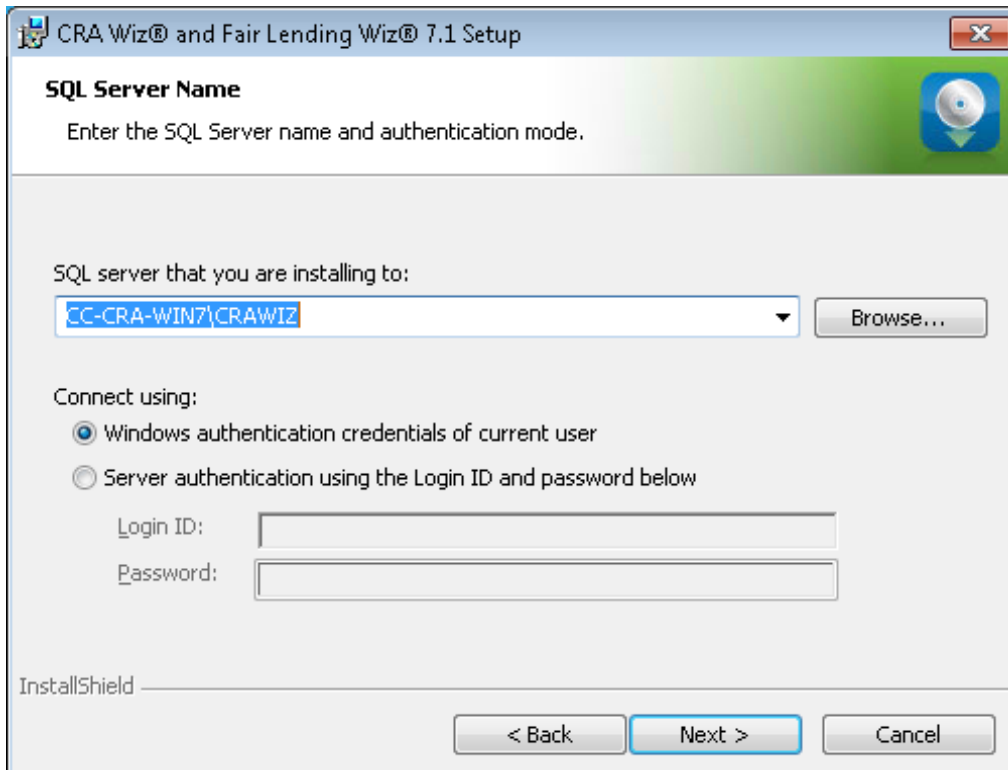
CRA Wiz® and Fair Lending Wiz® 7.1 Setup

SQL Server Name

Enter the SQL Server name and authentication mode.

SQL server that you are installing to:

CC-CRA-WIN7\CRAWIZ

Browse...

Connect using:

Windows authentication credentials of current user

Server authentication using the Login ID and password below

Login ID:

Password:

InstallShield

< Back

Next >

Cancel